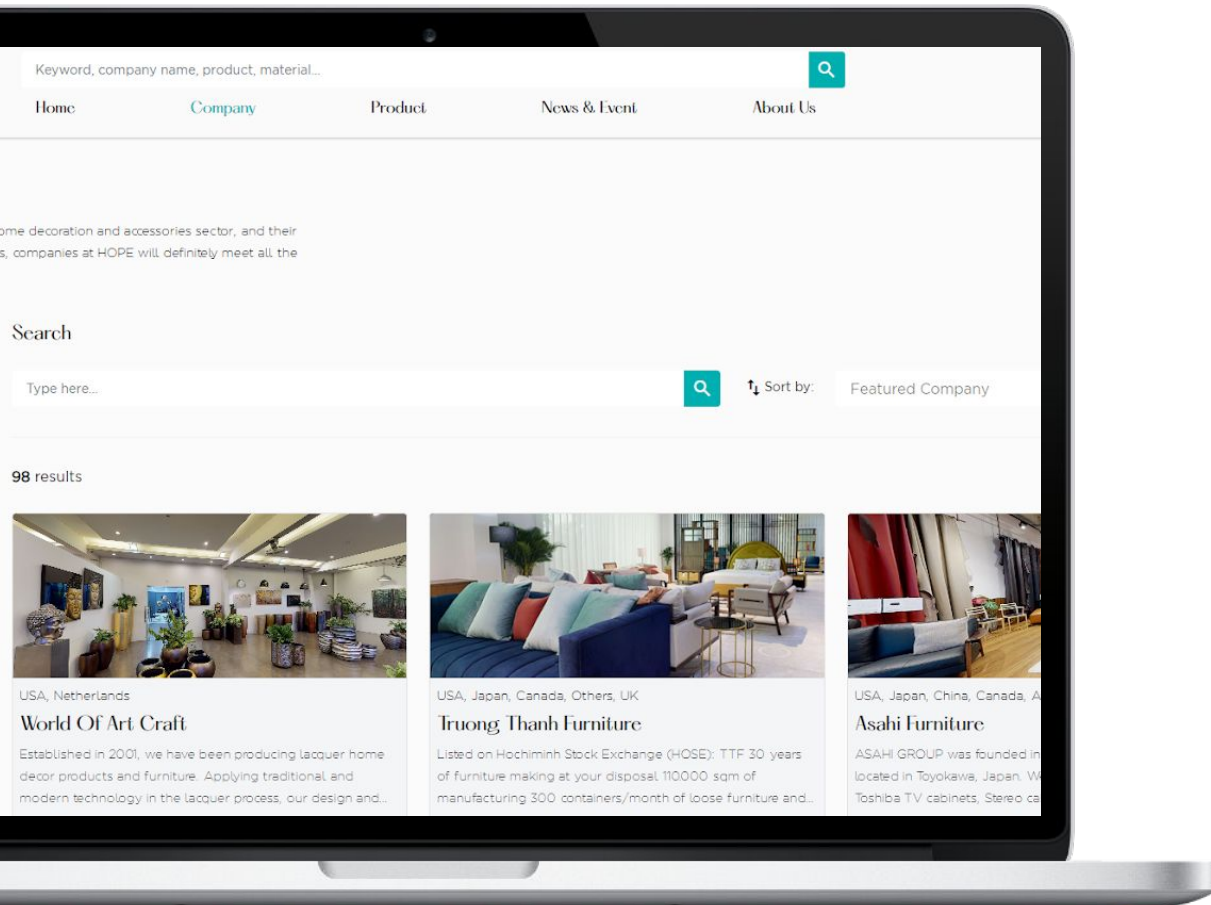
Keyword, company name, product, material...

Home Company Product News & Event About Us

ome decoration and accessories sector, and their s, companies at HOPE will definitely meet all the

Search

Type here...

Sort by: Featured Company

98 results

USA, Netherlands
World Of Art Craft
Established in 2001, we have been producing lacquer home decor products and furniture. Applying traditional and modern technology in the lacquer process, our design and...

USA, Japan, Canada, Others, UK
Truong Thanh Furniture
Listed on Hochiminh Stock Exchange (HOSE): TTF 30 years of furniture making at your disposal 110000 sqm of manufacturing 300 containers/month of loose furniture and...

USA, Japan, China, Canada, A
Asahi Furniture
ASAHI GROUP was founded in located in Toyokawa, Japan. W Toshiba TV cabinets, Stereo ca